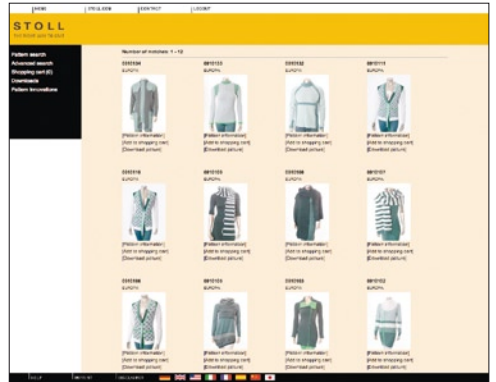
HOME | STOLL.COM | CONTACT | LOGOUT

STOLL
THE RIGHT WAY TO KNIT

Pattern search
Advanced search
Shopping cart (0)
Downloads
Pattern Innovations

Number of matches: 1 - 12

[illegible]
EUROPA
[Pattern information]
[Add to shopping cart]
[Download picture]

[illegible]
EUROPA
[Pattern information]
[Add to shopping cart]
[Download picture]

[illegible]
EUROPA
[Pattern information]
[Add to shopping cart]
[Download picture]

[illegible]
EUROPA
[Pattern information]
[Add to shopping cart]
[Download picture]

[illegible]
EUROPA
[Pattern information]
[Add to shopping cart]
[Download picture]

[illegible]
EUROPA
[Pattern information]
[Add to shopping cart]
[Download picture]

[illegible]
EUROPA
[Pattern information]
[Add to shopping cart]
[Download picture]

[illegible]
EUROPA
[Pattern information]
[Add to shopping cart]
[Download picture]

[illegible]
EUROPA
[Pattern information]
[Add to shopping cart]
[Download picture]

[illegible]
EUROPA
[Pattern information]
[Add to shopping cart]
[Download picture]

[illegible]
EUROPA
[Pattern information]
[Add to shopping cart]
[Download picture]

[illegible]
EUROPA
[Pattern information]
[Add to shopping cart]
[Download picture]

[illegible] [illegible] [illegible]